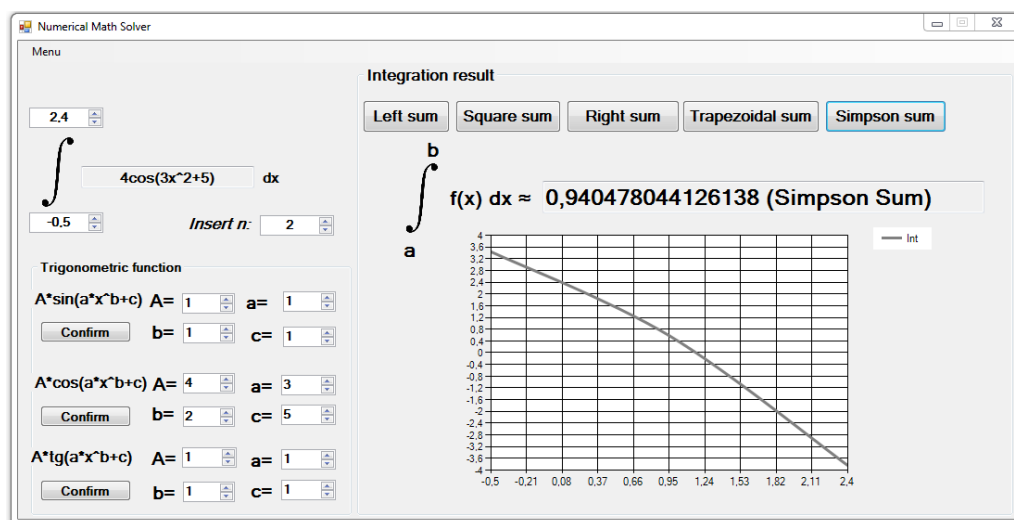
Numerical Math Solver

Menu

2,4

4cos(3x^2+5) dx

-0,5

Insert n: 2

Trigonometric function

A*sin(a*x^b+c) A= 1 a= 1

Confirm b= 1 c= 1

A*cos(a*x^b+c) A= 4 a= 3

Confirm b= 2 c= 5

A*tg(a*x^b+c) A= 1 a= 1

Confirm b= 1 c= 1

Integration result

Left sum | Square sum | Right sum | Trapezoidal sum | Simpson sum

b

f(x) dx ≈ 0,940478044126138 (Simpson Sum)

a

Int

4
3,6
3,2
2,8
2,4
2
1,6
1,2
0,8
0,4
0
-0,4
-0,8
-1,2
-1,6
-2
-2,4
-2,8
-3,2
-3,6
-4

-0,5 -0,21 0,08 0,37 0,66 0,95 1,24 1,53 1,82 2,11 2,4